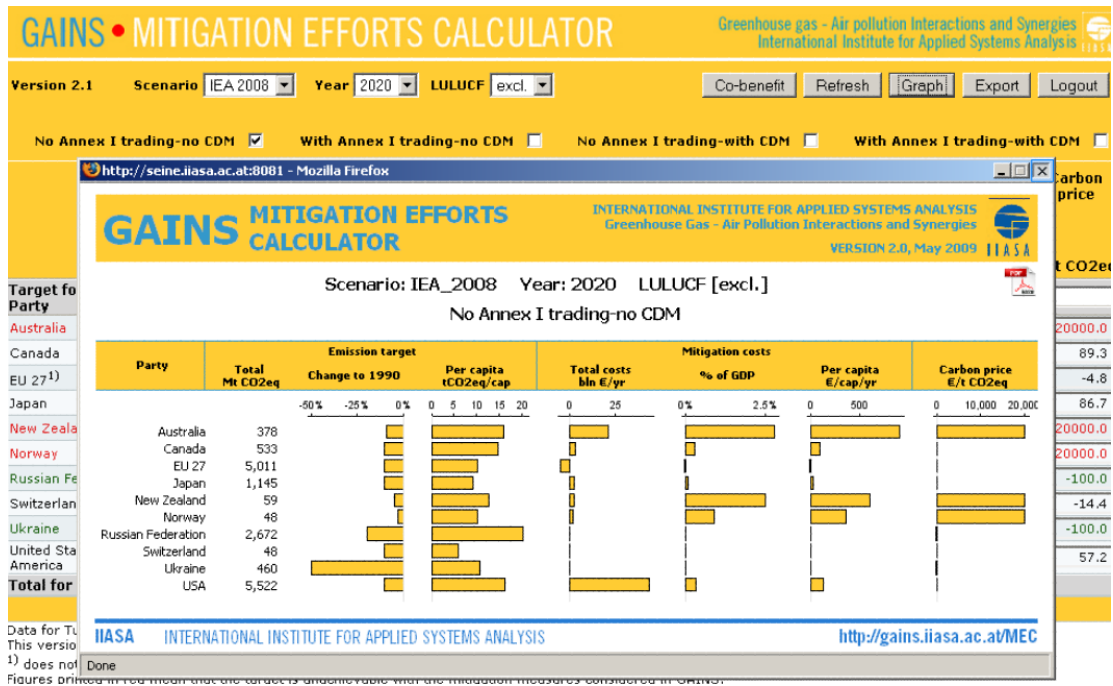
GAINS • MITIGATION EFFORTS CALCULATOR

Greenhouse gas - Air pollution Interactions and Synergies
International Institute for Applied Systems Analysis

Version 2.1 Scenario IEA 2008 Year 2020 LULUCF excl.

Co-benefit Refresh Graph Export Logout

No Annex I trading-no CDM ☑ With Annex I trading-no CDM ☐ No Annex I trading-with CDM ☐ With Annex I trading-with CDM ☐

Carbon price

t CO2eq

Target fo Party
Australia 20000.0
Canada 89.3
EU 27$^{1)}$ -4.8
Japan 86.7
New Zeala 20000.0
Norway 20000.0
Russian Fe -100.0
Switzerlan -14.4
Ukraine -100.0
United Sta America 57.2
Total for

Data for Tu
This versio
$^{1)}$ does not
Figures printed in red mean that the target is unachievable with the mitigation measures considered in GAINS.

http://seine.iiasa.ac.at:8081 - Mozilla Firefox

GAINS MITIGATION EFFORTS CALCULATOR

INTERNATIONAL INSTITUTE FOR APPLIED SYSTEMS ANALYSIS
Greenhouse Gas - Air Pollution Interactions and Synergies
VERSION 2.0, May 2009
IIASA

Scenario: IEA_2008 Year: 2020 LULUCF [excl.]

No Annex I trading-no CDM

| Party | Total Mt CO2eq | Emission target Change to 1990 | Per capita tCO2eq/cap | Mitigation costs Total costs bln €/yr | % of GDP | Per capita €/cap/yr | Carbon price €/t CO2eq |
|---|---|---|---|---|---|---|---|
| | | -50% -25% 0% | 0 5 10 15 20 | 0 25 | 0% 2.5% | 0 500 | 0 10,000 20,000 |
| Australia | 378 | | | | | | |
| Canada | 533 | | | | | | |
| EU 27 | 5,011 | | | | | | |
| Japan | 1,145 | | | | | | |
| New Zealand | 59 | | | | | | |
| Norway | 48 | | | | | | |
| Russian Federation | 2,672 | | | | | | |
| Switzerland | 48 | | | | | | |
| Ukraine | 460 | | | | | | |
| USA | 5,522 | | | | | | |

IIASA INTERNATIONAL INSTITUTE FOR APPLIED SYSTEMS ANALYSIS http://gains.iiasa.ac.at/MEC

Done